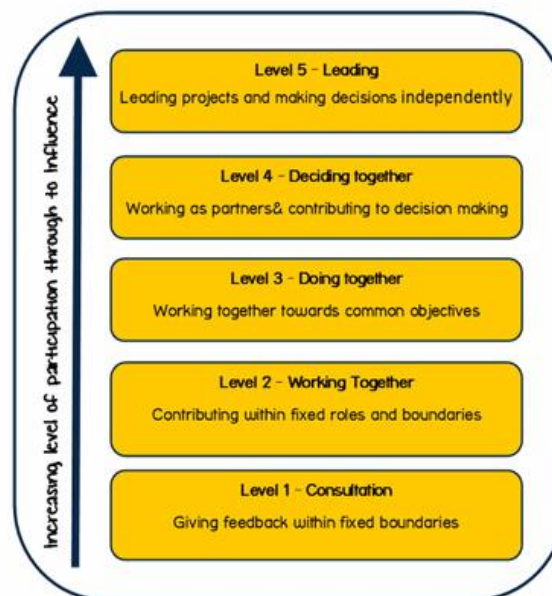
Increasing level of participation through to influence

Level 5 - Leading
Leading projects and making decisions independently

Level 4 - Deciding together
Working as partners& contributing to decision making

Level 3 - Doing together
Working together towards common objectives

Level 2 - Working Together
Contributing within fixed roles and boundaries

Level 1 - Consultation
Giving feedback within fixed boundaries